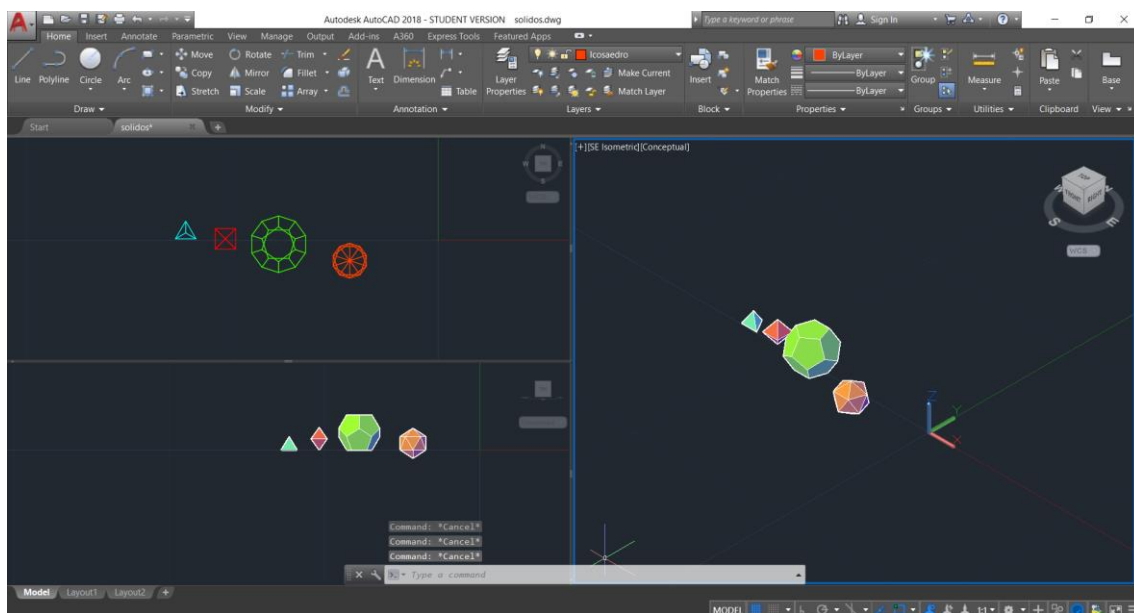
Autodesk AutoCAD 2018 - STUDENT VERSION solidos.dwg

Type a keyword or phrase

Sign In

Home Insert Annotate Parametric View Manage Output Add-ins A360 Express Tools Featured Apps

Line Polyline Circle Arc

Move Rotate Trim Copy Mirror Fillet Stretch Scale Array

Text Dimension Table

Layer Properties

Icosaedro

Make Current Match Layer

Insert

Match Properties

ByLayer
ByLayer
ByLayer

Group

Measure

Paste

Base

Draw Modify Annotation Layers Block Properties Groups Utilities Clipboard View

Start solidos*

[+][SE Isometric][Conceptual]

WCS

Command: *Cancel*
Command: *Cancel*
Command: *Cancel*

Type a command

Model Layout1 Layout2

MODEL